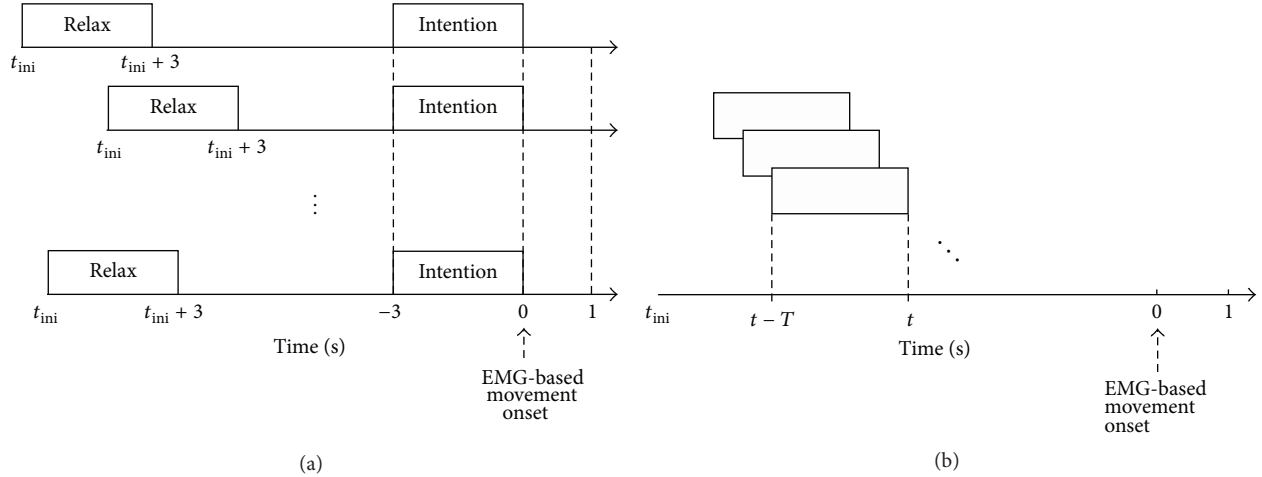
Relax

Intention

$t_{\text{ini}}$ $t_{\text{ini}} + 3$

Relax

Intention

$t_{\text{ini}}$ $t_{\text{ini}} + 3$

⋮

Relax

Intention

$t_{\text{ini}}$ $t_{\text{ini}} + 3$ $-3$ $0$ $1$

Time (s)

EMG-based movement onset

(a)

$t_{\text{ini}}$ $t - T$ $t$ $0$ $1$

Time (s)

EMG-based movement onset

(b)